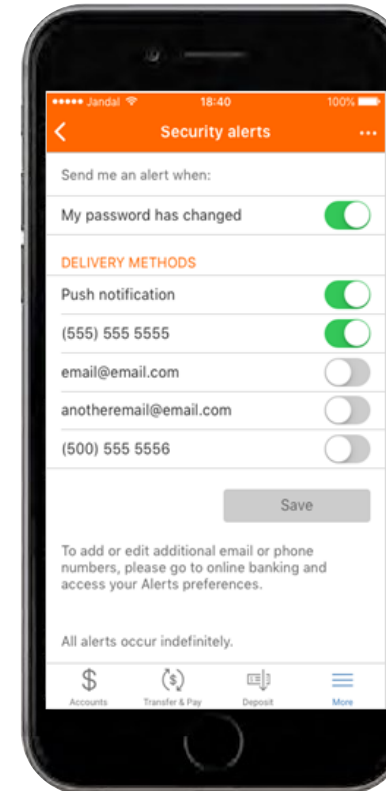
••••• Jandal 18:40 100%

Security alerts

Send me an alert when:

My password has changed

DELIVERY METHODS

Push notification

(555) 555 5555

email@email.com

anotheremail@email.com

(500) 555 5556

Save

To add or edit additional email or phone numbers, please go to online banking and access your Alerts preferences.

All alerts occur indefinitely.

Accounts Transfer & Pay Deposit More